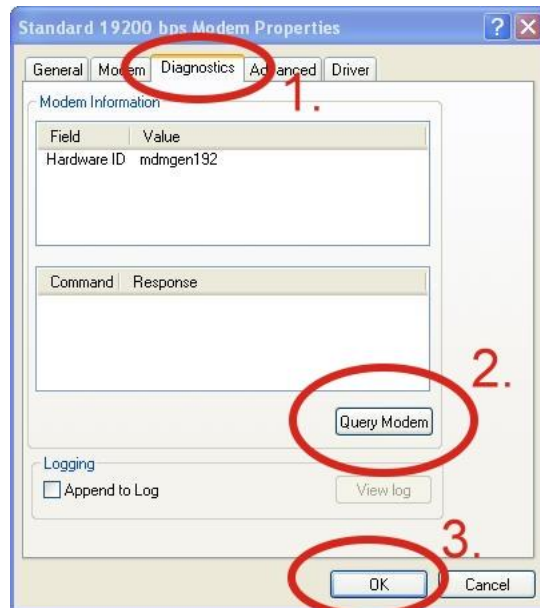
Standard 19200 bps Modem Properties

General | Modem | Diagnostics | Advanced | Driver

1.

Modem Information

| Field | Value |
|---|---|
| Hardware ID | mdmgen192 |

| Command | Response |
|---|---|

2.

Query Modem

Logging

Append to Log

View log

3.

OK

Cancel